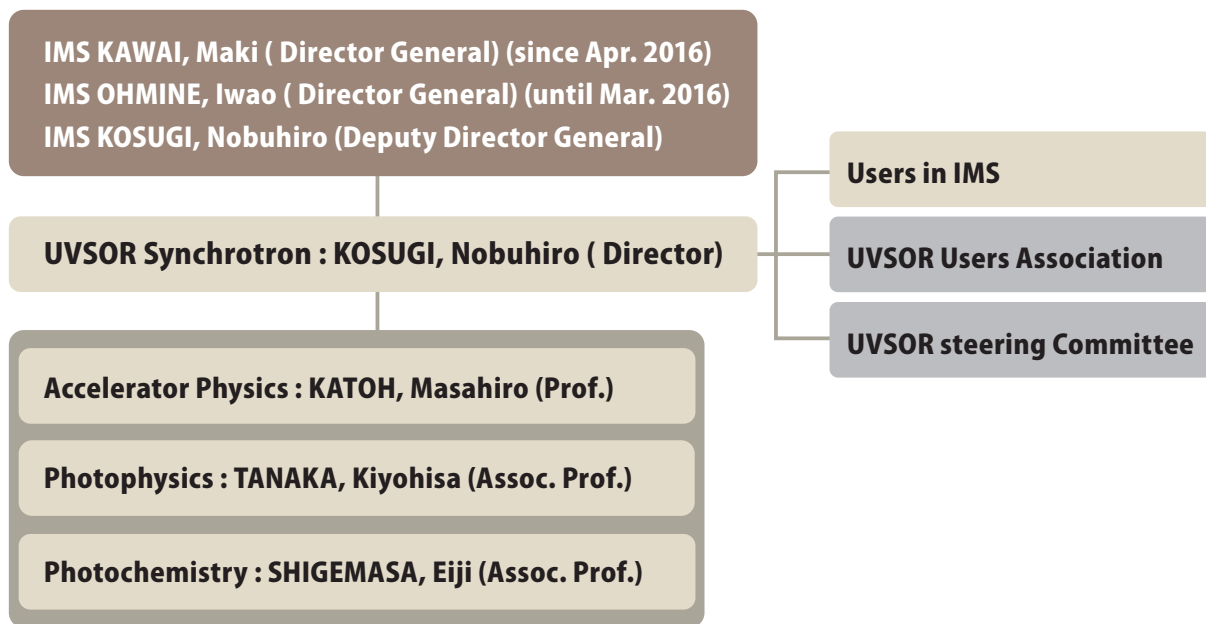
IMS KAWAI, Maki ( Director General) (since Apr. 2016)
IMS OHMINE, Iwao ( Director General) (until Mar. 2016)
IMS KOSUGI, Nobuhiro (Deputy Director General)

UVSOR Synchrotron : KOSUGI, Nobuhiro ( Director)

Users in IMS

UVSOR Users Association

UVSOR steering Committee

Accelerator Physics : KATOH, Masahiro (Prof.)

Photophysics : TANAKA, Kiyohisa (Assoc. Prof.)

Photochemistry : SHIGEMASA, Eiji (Assoc. Prof.)